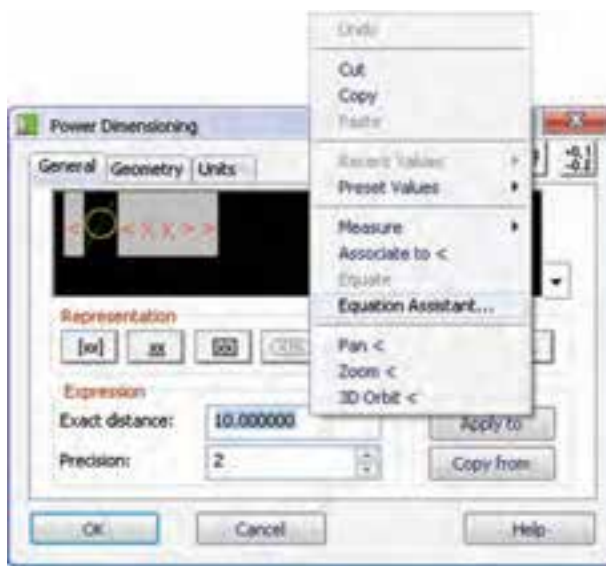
Undo
Cut
Copy
Paste
Recent Values
Preset Values
Measure
Associate to <
Equate
Equation Assistant...
Pan <
Zoom <
3D Orbit <

Power Dimensioning
General Geometry Units
< > < > < x, x, > >
Representation
[xx] xx
Expression
Exact distance: 10.000000
Precision: 2
Apply to
Copy from
OK Cancel Help